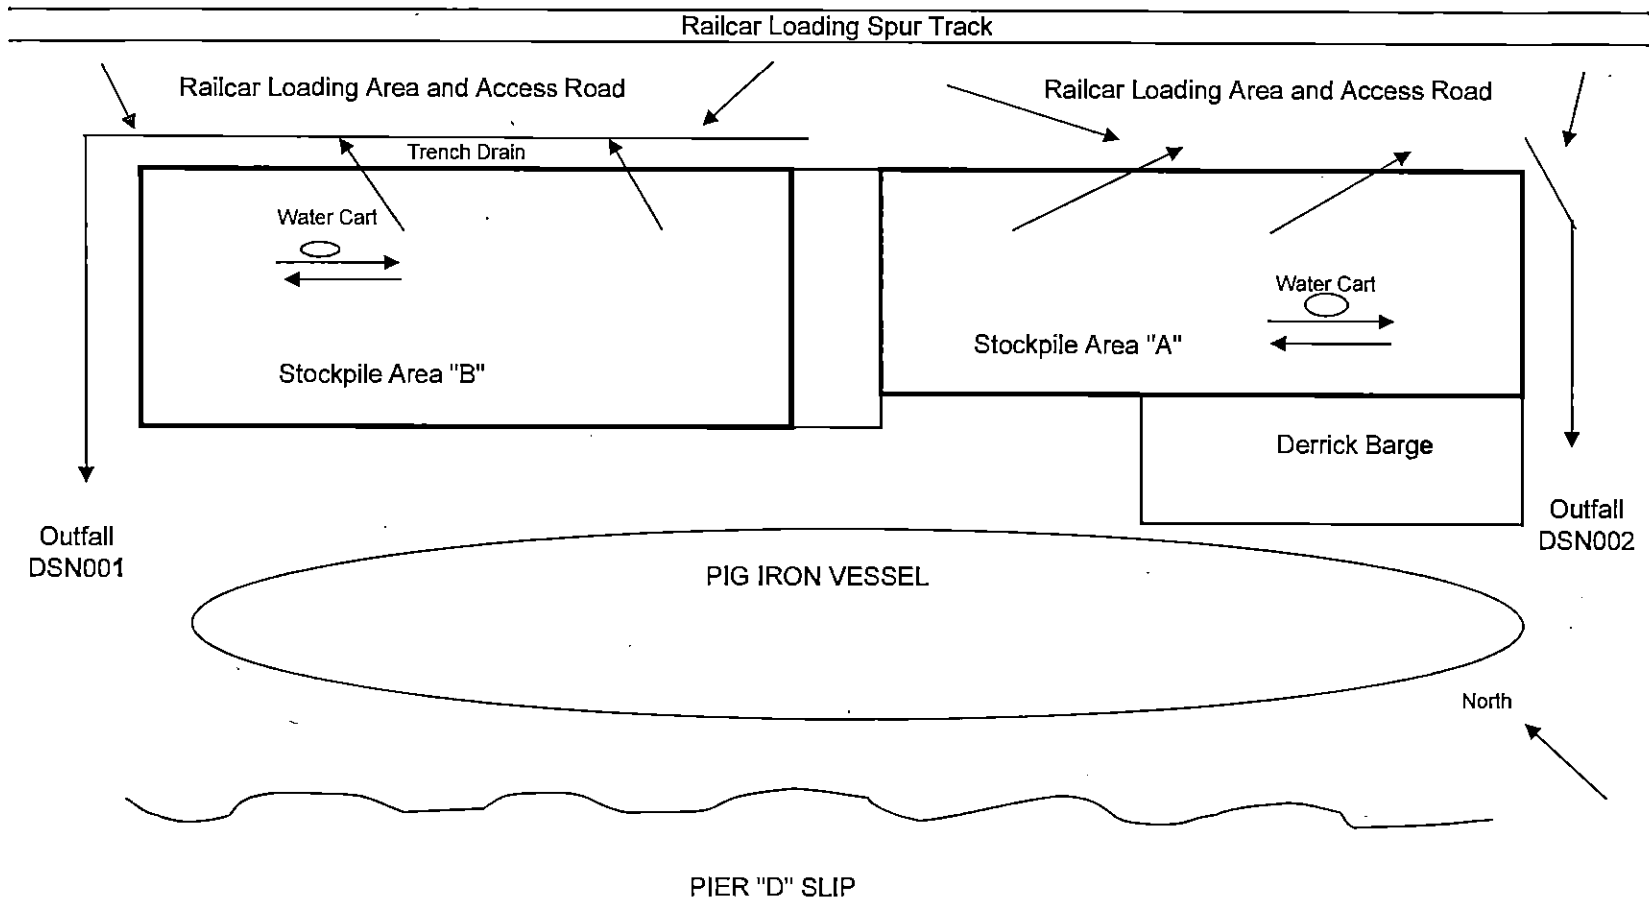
Railcar Loading Spur Track

Railcar Loading Area and Access Road

Railcar Loading Area and Access Road

Trench Drain

Water Cart

Stockpile Area "B"

Water Cart

Stockpile Area "A"

Derrick Barge

Outfall DSN001

Outfall DSN002

PIG IRON VESSEL

North

PIER "D" SLIP